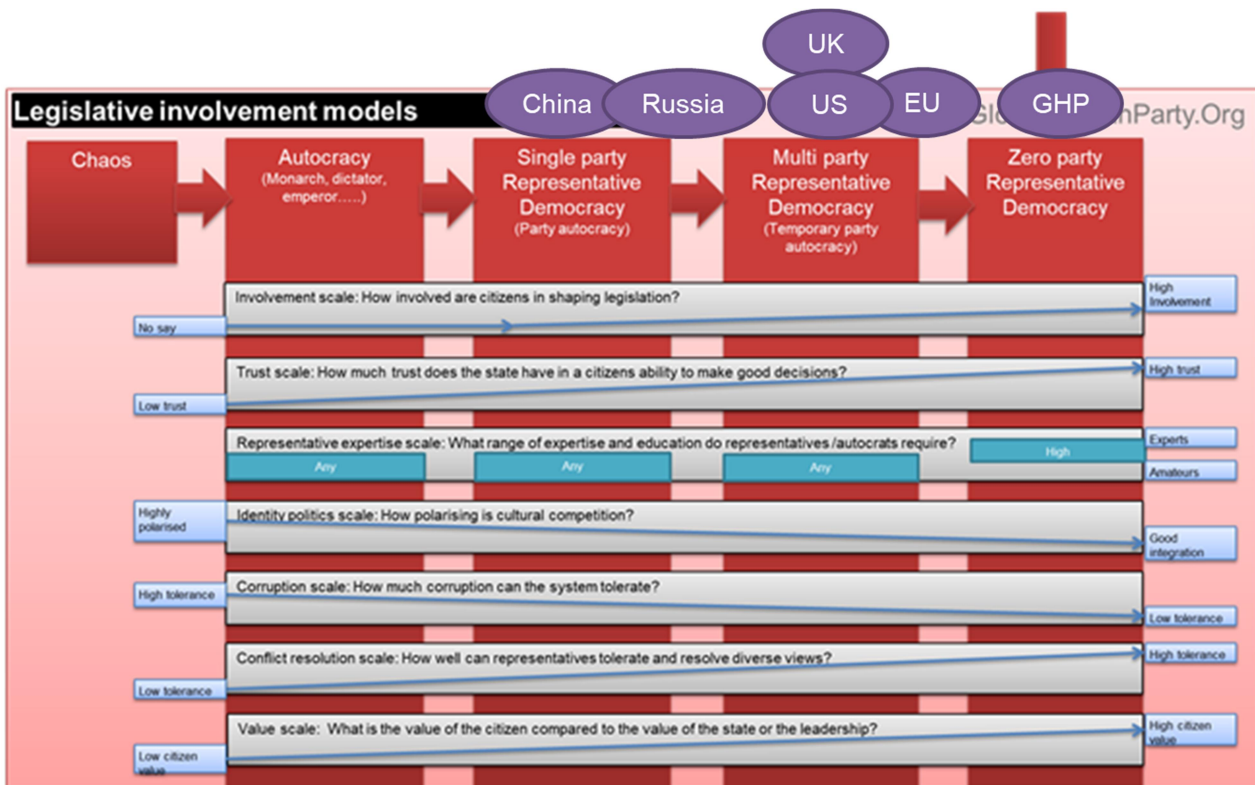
UK

China Russia US EU GHP

Legislative involvement models

Glo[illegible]hParty.Org

Chaos

Autocracy (Monarch, dictator, emperor…..)

Single party Representative Democracy (Party autocracy)

Multi party Representative Democracy (Temporary party autocracy)

Zero party Representative Democracy

Involvement scale: How involved are citizens in shaping legislation?

No say

High Involvement

Trust scale: How much trust does the state have in a citizens ability to make good decisions?

Low trust

High trust

Representative expertise scale: What range of expertise and education do representatives /autocrats require?

Any

Any

Any

High

Experts

Amateurs

Identity politics scale: How polarising is cultural competition?

Highly polarised

Good integration

Corruption scale: How much corruption can the system tolerate?

High tolerance

Low tolerance

Conflict resolution scale: How well can representatives tolerate and resolve diverse views?

Low tolerance

High tolerance

Value scale: What is the value of the citizen compared to the value of the state or the leadership?

Low citizen value

High citizen value